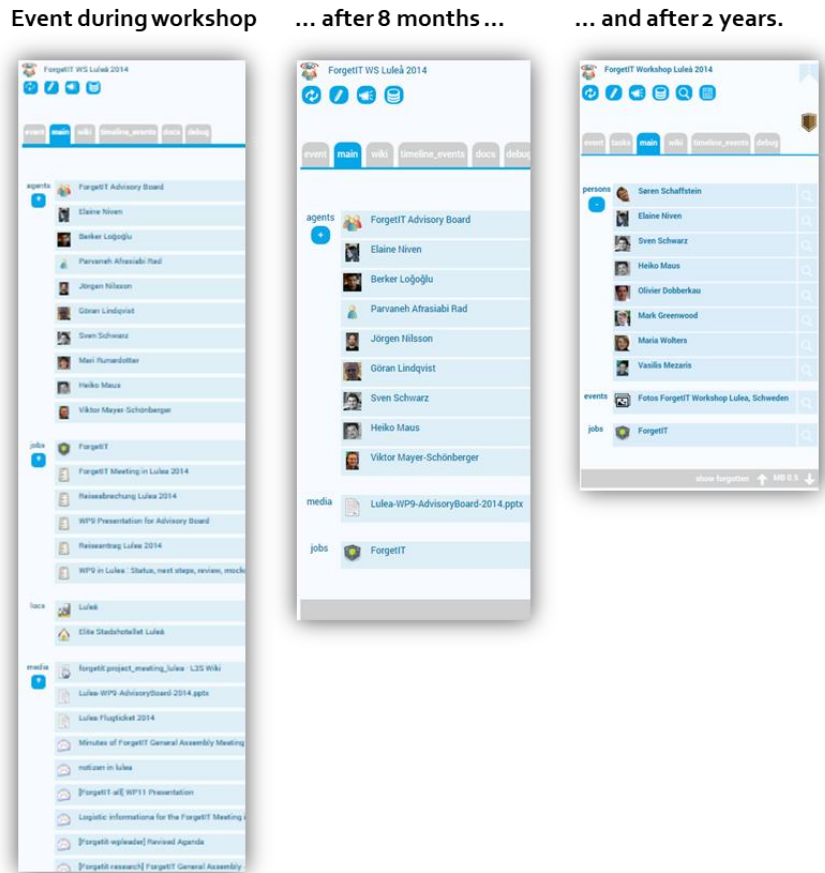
Event during workshop

ForgetIT WS Luleå 2014

event main wiki timeline_events docs debug

agents
+
ForgetIT Advisory Board
Elaine Niven
Berker Loğoğlu
Parvaneh Afrasiabi Rad
Jörgen Nilsson
Göran Lindqvist
Sven Schwarz
Mari Runardotter
Heiko Maus
Viktor Mayer-Schönberger

jobs
+
ForgetIT
ForgetIT Meeting in Lulea 2014
Reiseabrechung Lulea 2014
WP9 Presentation for Advisory Board
Reiseantrag Lulea 2014
WP9 in Lulea : Status, next stage, review, mock

locs
Luleå
Elite Stadshotellet Luleå

media
+
forgetit project_meeting_lulea : L3S Wiki
Lulea-WP9-AdvisoryBoard-2014.pptx
Lulea Flugticket 2014
Minutes of ForgetIT General Assembly Meeting
notizen in lulea
[ForgetIT-all] WP11 Presentation
Logistic informations for the ForgetIT Meeting
[Forgetit-wpleader] Revised Agenda
[Forgetit-research] ForgetIT General Assembly

... after 8 months ...

ForgetIT WS Luleå 2014

event main wiki timeline_events docs debug

agents
+
ForgetIT Advisory Board
Elaine Niven
Berker Loğoğlu
Parvaneh Afrasiabi Rad
Jörgen Nilsson
Göran Lindqvist
Sven Schwarz
Heiko Maus
Viktor Mayer-Schönberger

media
Lulea-WP9-AdvisoryBoard-2014.pptx

jobs
ForgetIT

... and after 2 years.

ForgetIT Workshop Luleå 2014

event tasks main wiki timeline_events debug

persons
-
Søren Schaffstein
Elaine Niven
Sven Schwarz
Heiko Maus
Olivier Dobberkau
Mark Greenwood
Maria Wolters
Vasilis Mezaris

events
Fotos ForgetIT Workshop Lulea, Schweden

jobs
ForgetIT

show forgotten MB 0.5